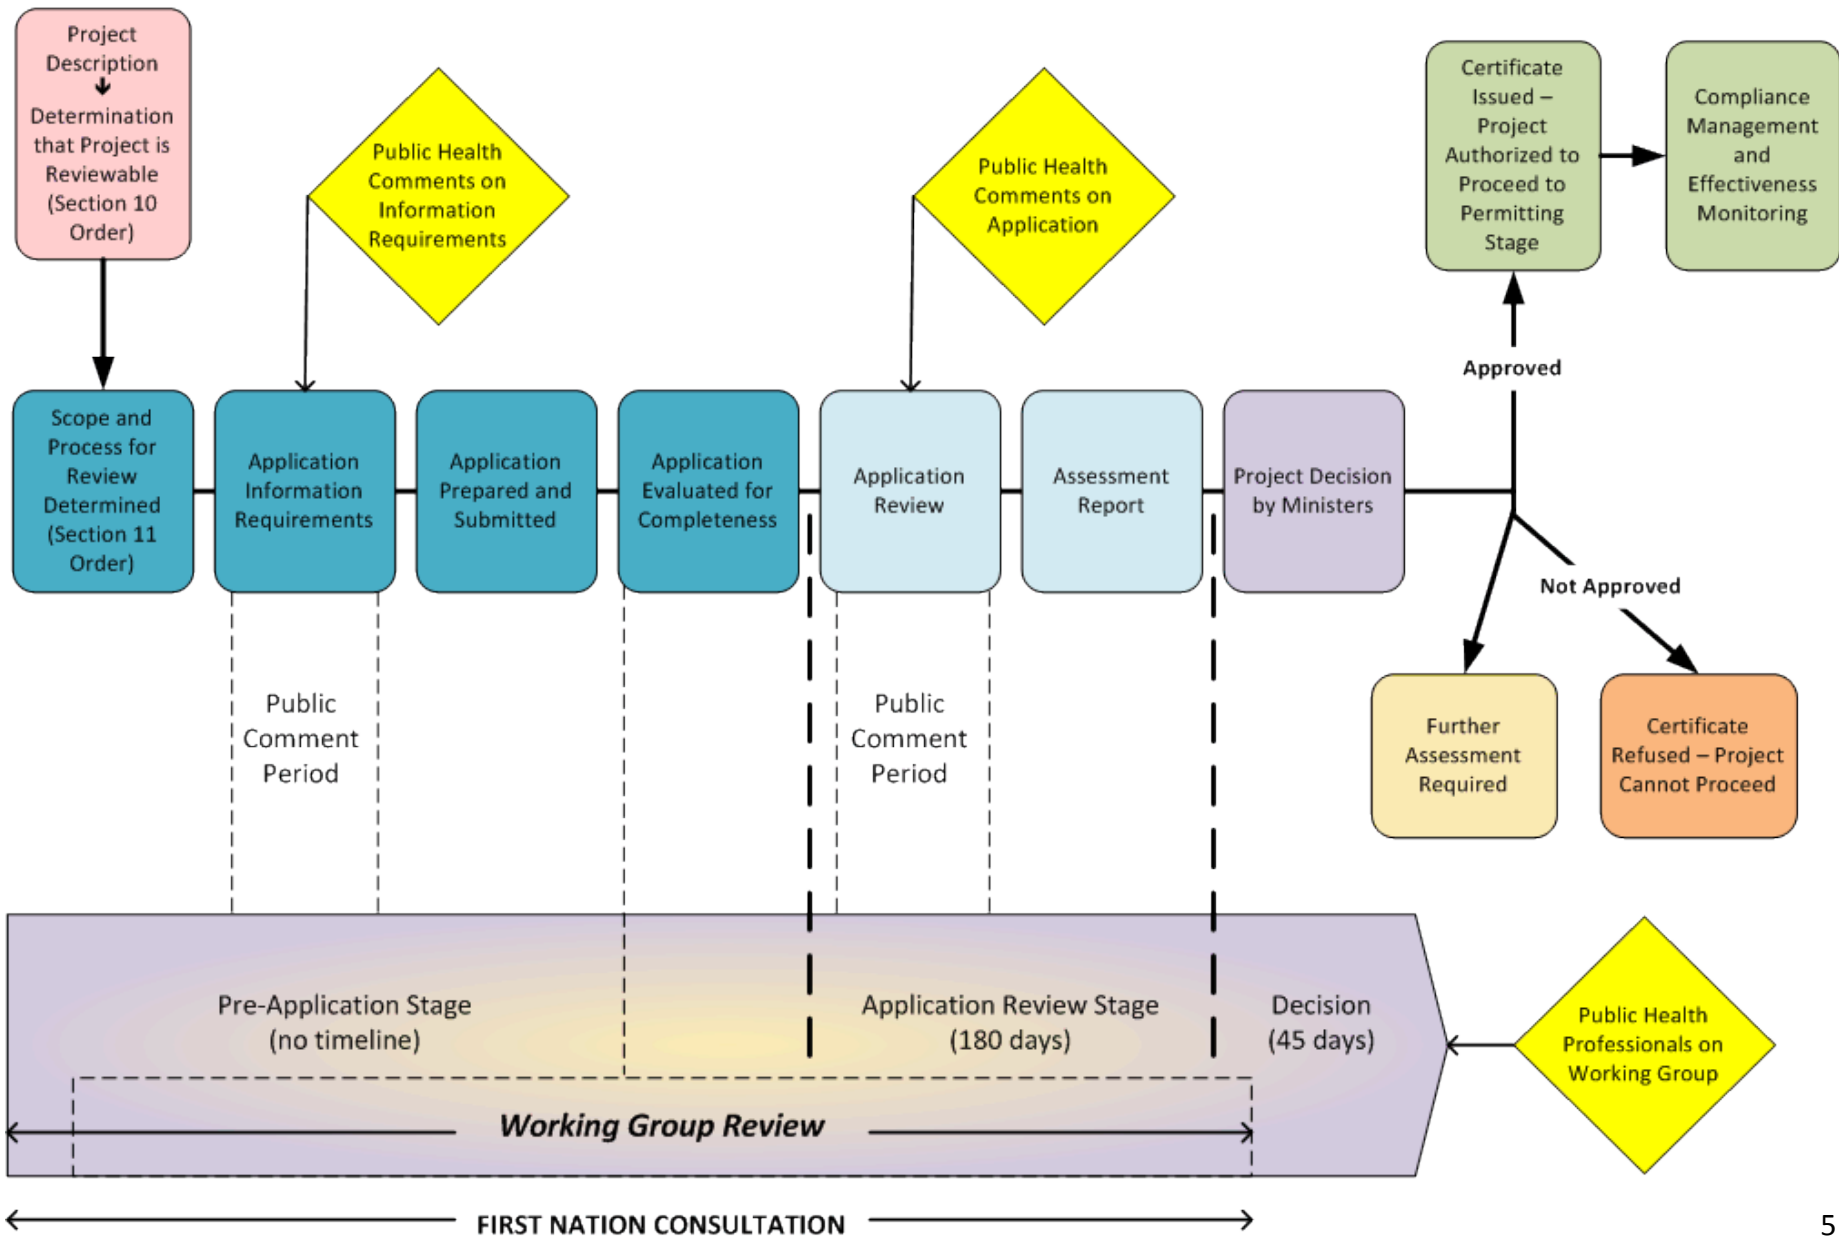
Project Description
Determination that Project is Reviewable (Section 10 Order)

Public Health Comments on Information Requirements

Public Health Comments on Application

Certificate Issued – Project Authorized to Proceed to Permitting Stage

Compliance Management and Effectiveness Monitoring

Approved

Scope and Process for Review Determined (Section 11 Order)

Application Information Requirements

Application Prepared and Submitted

Application Evaluated for Completeness

Application Review

Assessment Report

Project Decision by Ministers

Not Approved

Public Comment Period

Public Comment Period

Further Assessment Required

Certificate Refused – Project Cannot Proceed

Pre-Application Stage (no timeline)

Application Review Stage (180 days)

Decision (45 days)

Public Health Professionals on Working Group

Working Group Review

FIRST NATION CONSULTATION

5